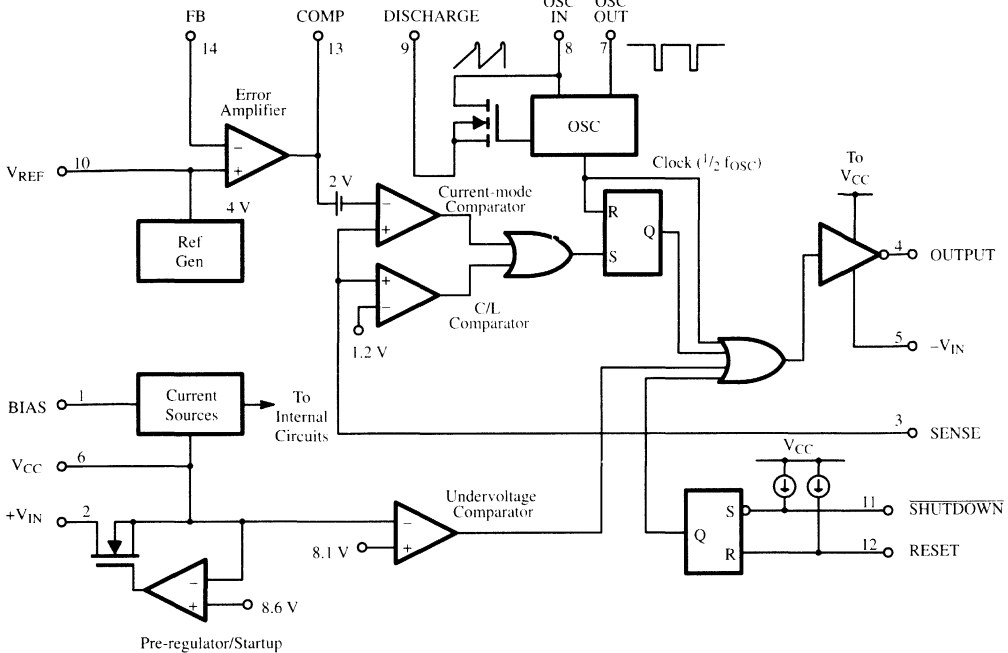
FB
14
COMP
13
DISCHARGE
9
OSC IN
8
OSC OUT
7
Error Amplifier
$V_{REF}$
10
4 V
Ref Gen
OSC
Clock ($^1/_2$ $f_{OSC}$)
To $V_{CC}$
2 V
Current-mode Comparator
R
Q
S
4
OUTPUT
C/L Comparator
1.2 V
5
$-V_{IN}$
BIAS
1
Current Sources
To Internal Circuits
3
SENSE
$V_{CC}$
6
$V_{CC}$
$+V_{IN}$
2
Undervoltage Comparator
8.1 V
Q
S
R
11
$\overline{SHUTDOWN}$
12
RESET
8.6 V
Pre-regulator/Startup